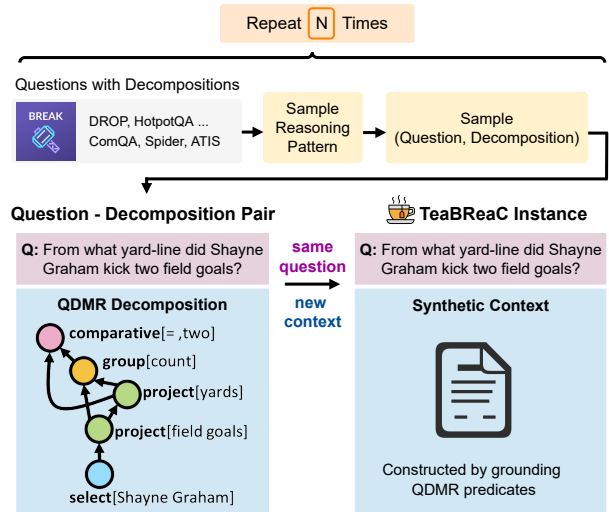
Repeat N Times

Questions with Decompositions

BREAK

DROP, HotpotQA ... ComQA, Spider, ATIS

Sample Reasoning Pattern

Sample (Question, Decomposition)

Question - Decomposition Pair

TeaBReaC Instance

Q: From what yard-line did Shayne Graham kick two field goals?

same question

new context

Q: From what yard-line did Shayne Graham kick two field goals?

QDMR Decomposition

comparative[= ,two]

group[count]

project[yards]

project[field goals]

select[Shayne Graham]

Synthetic Context

Constructed by grounding QDMR predicates